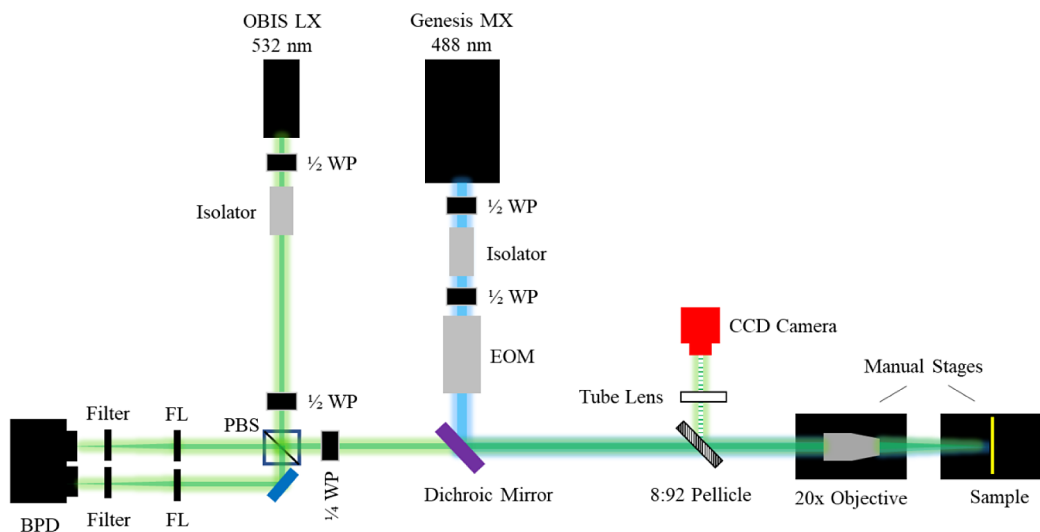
OBIS LX
532 nm

Genesis MX
488 nm

½ WP

Isolator

½ WP

Isolator

½ WP

EOM

CCD Camera

Manual Stages

½ WP

Tube Lens

Filter

FL

PBS

¼ WP

Dichroic Mirror

8:92 Pellicle

20x Objective

Sample

BPD

Filter

FL